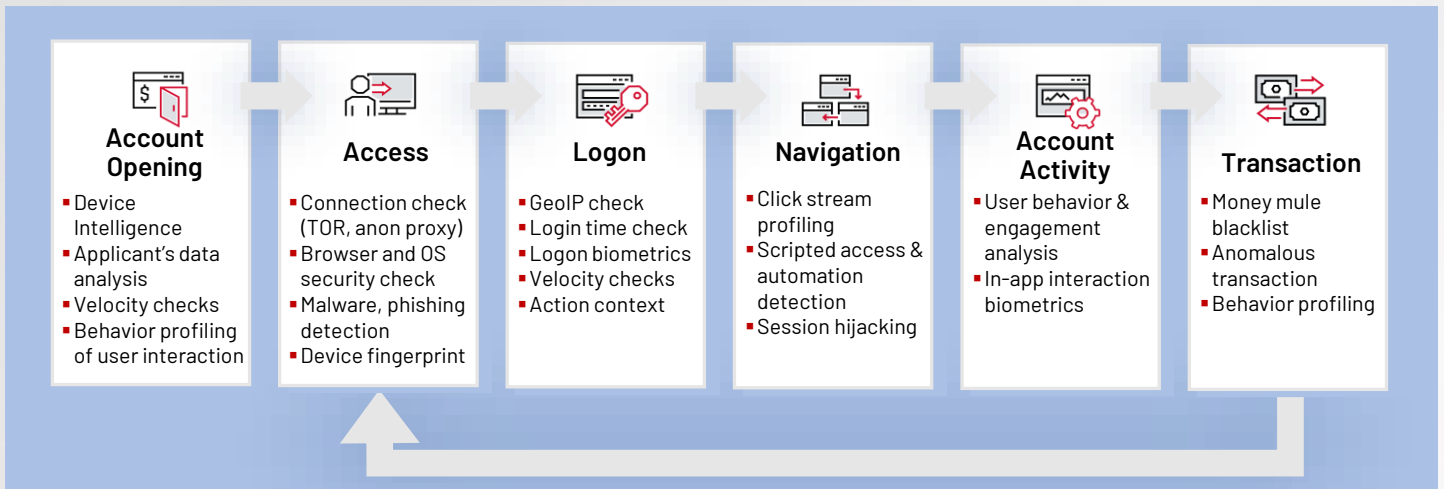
Account Opening

- Device Intelligence
- Applicant's data analysis
- Velocity checks
- Behavior profiling of user interaction

Access

- Connection check (TOR, anon proxy)
- Browser and OS security check
- Malware, phishing detection
- Device fingerprint

Logon

- GeoIP check
- Login time check
- Logon biometrics
- Velocity checks
- Action context

Navigation

- Click stream profiling
- Scripted access & automation detection
- Session hijacking

Account Activity

- User behavior & engagement analysis
- In-app interaction biometrics

Transaction

- Money mule blacklist
- Anomalous transaction
- Behavior profiling